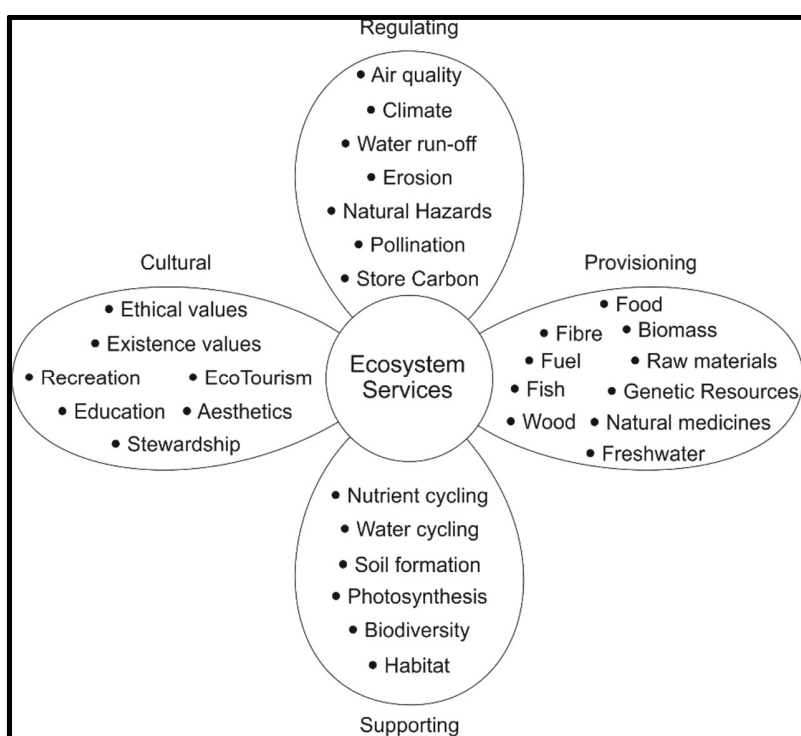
Regulating

• Air quality
• Climate
• Water run-off
• Erosion
• Natural Hazards
• Pollination
• Store Carbon

Cultural

• Ethical values
• Existence values
• Recreation • EcoTourism
• Education • Aesthetics
• Stewardship

Ecosystem Services

Provisioning

• Food
• Fibre • Biomass
• Fuel • Raw materials
• Fish • Genetic Resources
• Wood • Natural medicines
• Freshwater

• Nutrient cycling
• Water cycling
• Soil formation
• Photosynthesis
• Biodiversity
• Habitat

Supporting